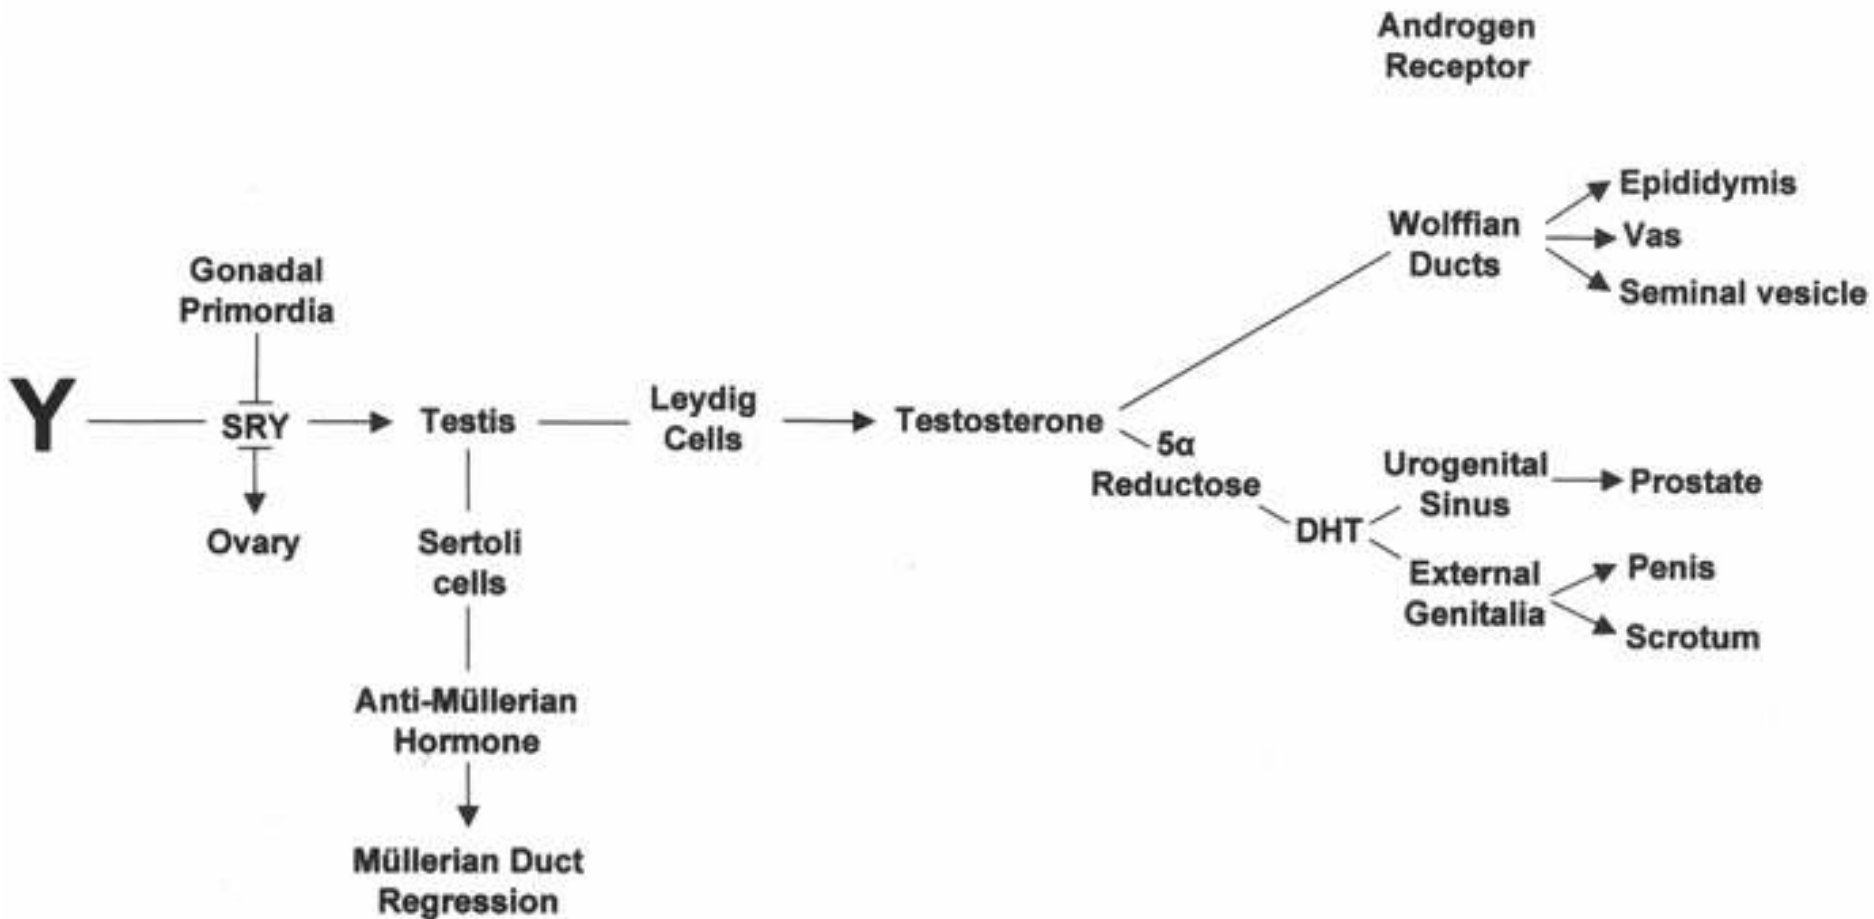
Androgen Receptor

Gonadal Primordia

Y

SRY

Ovary

Testis

Sertoli cells

Anti-Müllerian Hormone

Müllerian Duct Regression

Leydig Cells

Testosterone

5α Reductose

DHT

Wolffian Ducts

Epididymis

Vas

Seminal vesicle

Urogenital Sinus

Prostate

External Genitalia

Penis

Scrotum